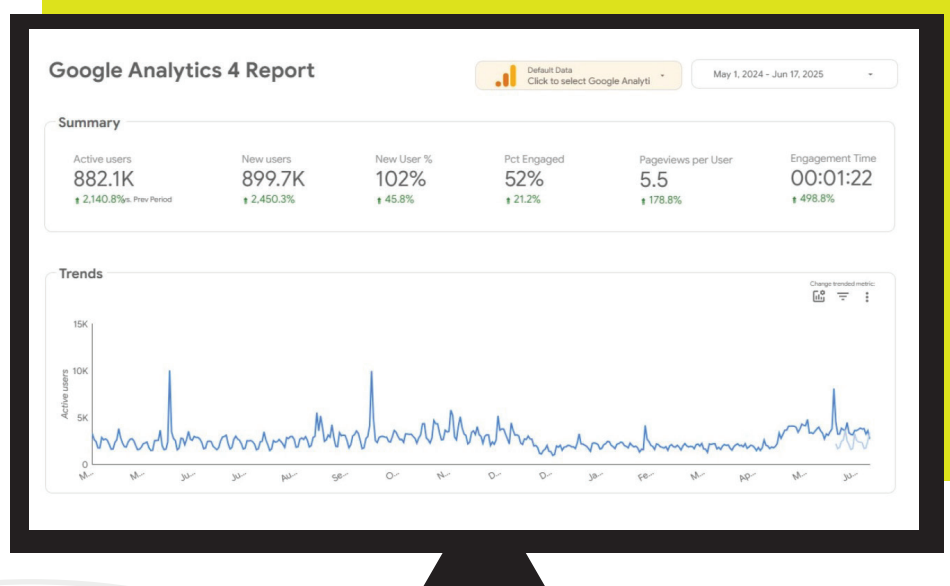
Google Analytics 4 Report

Default Data
Click to select Google Analyti

May 1, 2024 - Jun 17, 2025

Summary

Active users
882.1K
↑ 2,140.8% vs. Prev Period

New users
899.7K
↑ 2,450.3%

New User %
102%
↑ 45.8%

Pct Engaged
52%
↑ 21.2%

Pageviews per User
5.5
↑ 178.8%

Engagement Time
00:01:22
↑ 498.8%

Trends

Change trended metric:

15K
10K
5K
0

Active users

M... M... Ju... Ju... Au... Se... O... N... D... D... Ja... Fe... M... Ap... M... Ju...